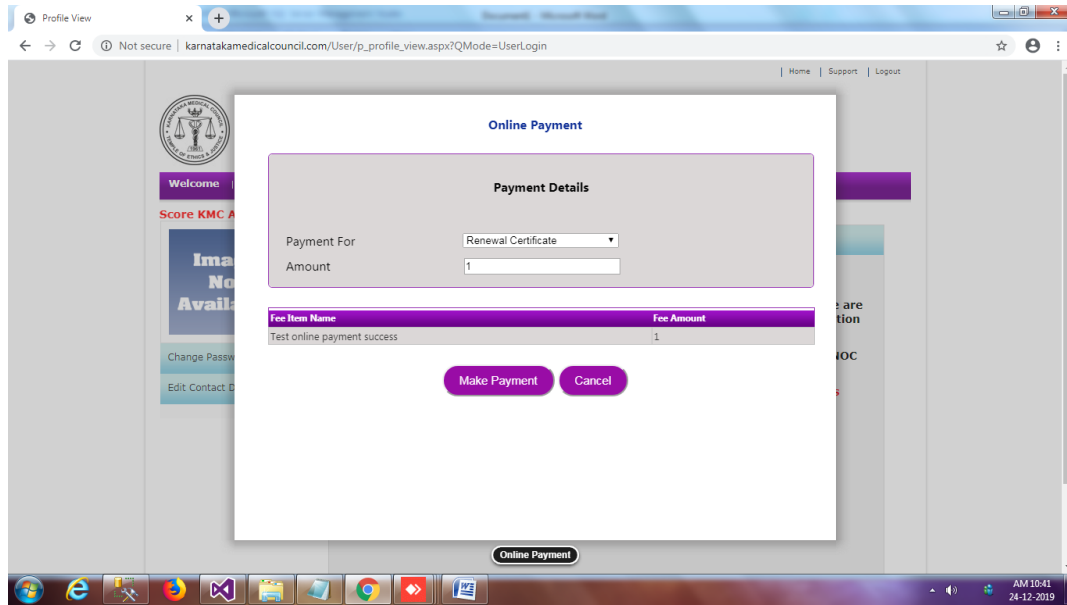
Profile View

Not secure | karnatakamedicalcouncil.com/User/p_profile_view.aspx?QMode=UserLogin

| Home | Support | Logout

Welcome

Score KMC A

Ima
No
Availa

Change Passw

Edit Contact D

are
tion

NOC

Online Payment

Payment Details

Payment For Renewal Certificate

Amount 1

| Fee Item Name | Fee Amount |
|---|---|
| Test online payment success | 1 |

Make Payment Cancel

Online Payment

AM 10:41
24-12-2019